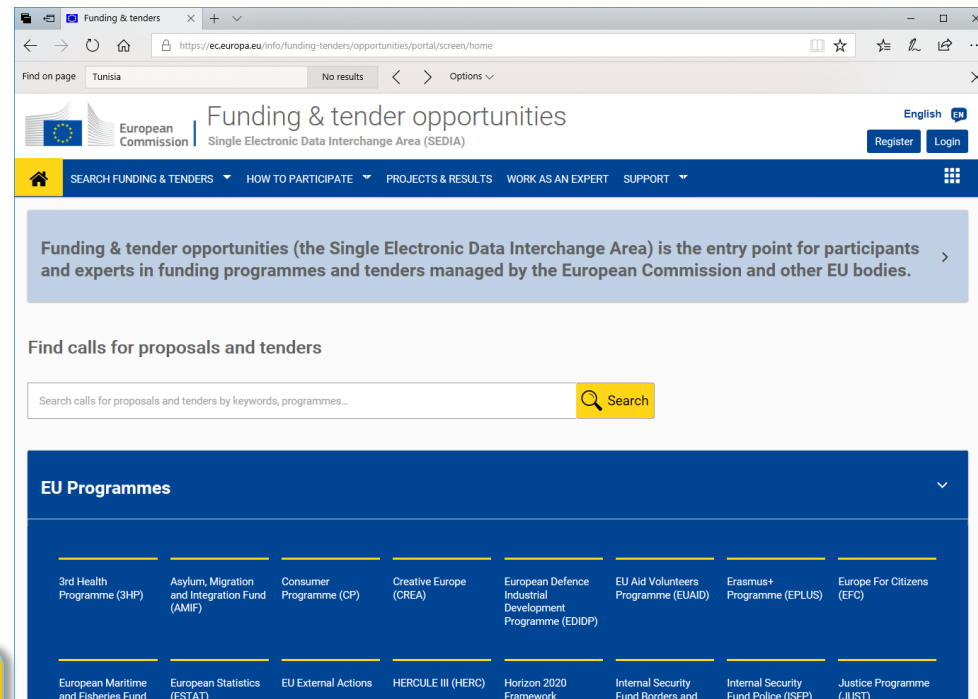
Funding & tenders

https://ec.europa.eu/info/funding-tenders/opportunities/portal/screen/home

Find on page Tunisia No results Options

European Commission

Funding & tender opportunities
Single Electronic Data Interchange Area (SEDIA)

English EN
Register Login

SEARCH FUNDING & TENDERS HOW TO PARTICIPATE PROJECTS & RESULTS WORK AS AN EXPERT SUPPORT

Funding & tender opportunities (the Single Electronic Data Interchange Area) is the entry point for participants and experts in funding programmes and tenders managed by the European Commission and other EU bodies.

Find calls for proposals and tenders

Search calls for proposals and tenders by keywords, programmes...
Search

EU Programmes

3rd Health Programme (3HP)

Asylum, Migration and Integration Fund (AMIF)

Consumer Programme (CP)

Creative Europe (CREA)

European Defence Industrial Development Programme (EDIDP)

EU Aid Volunteers Programme (EUAID)

Erasmus+ Programme (EPLUS)

Europe For Citizens (EFC)

European Maritime and Fisheries Fund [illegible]

European Statistics (ESTAT)

EU External Actions

HERCULE III (HERC)

Horizon 2020 Framework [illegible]

Internal Security Fund Borders and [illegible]

Internal Security Fund Police (ISFP)

Justice Programme (JUST)